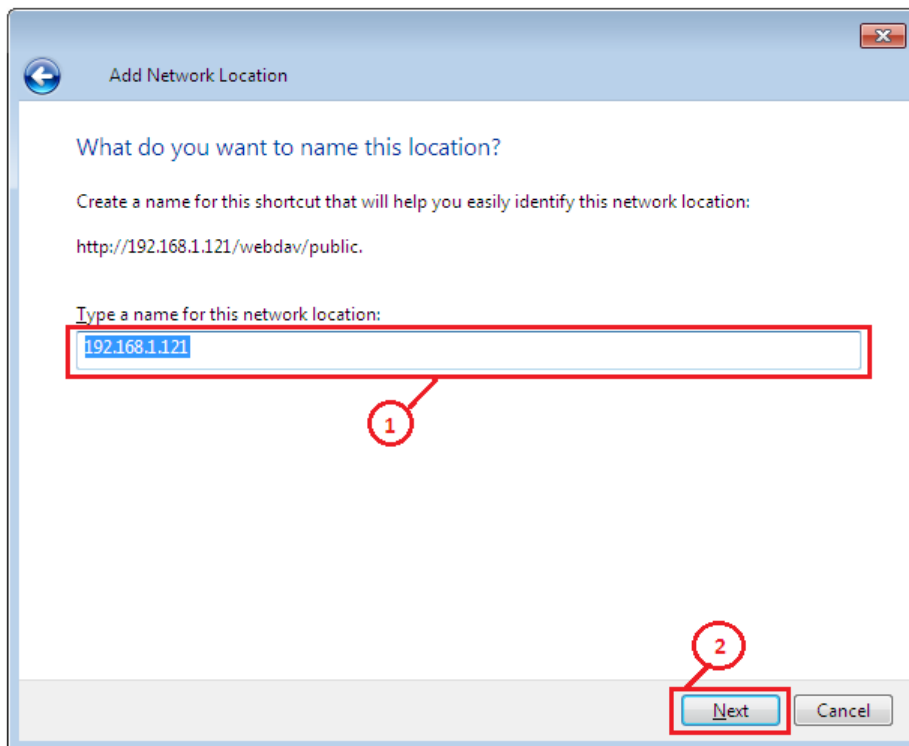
Add Network Location

What do you want to name this location?

Create a name for this shortcut that will help you easily identify this network location:

http://192.168.1.121/webdav/public.

Type a name for this network location:

192.168.1.121

1

2

Next

Cancel